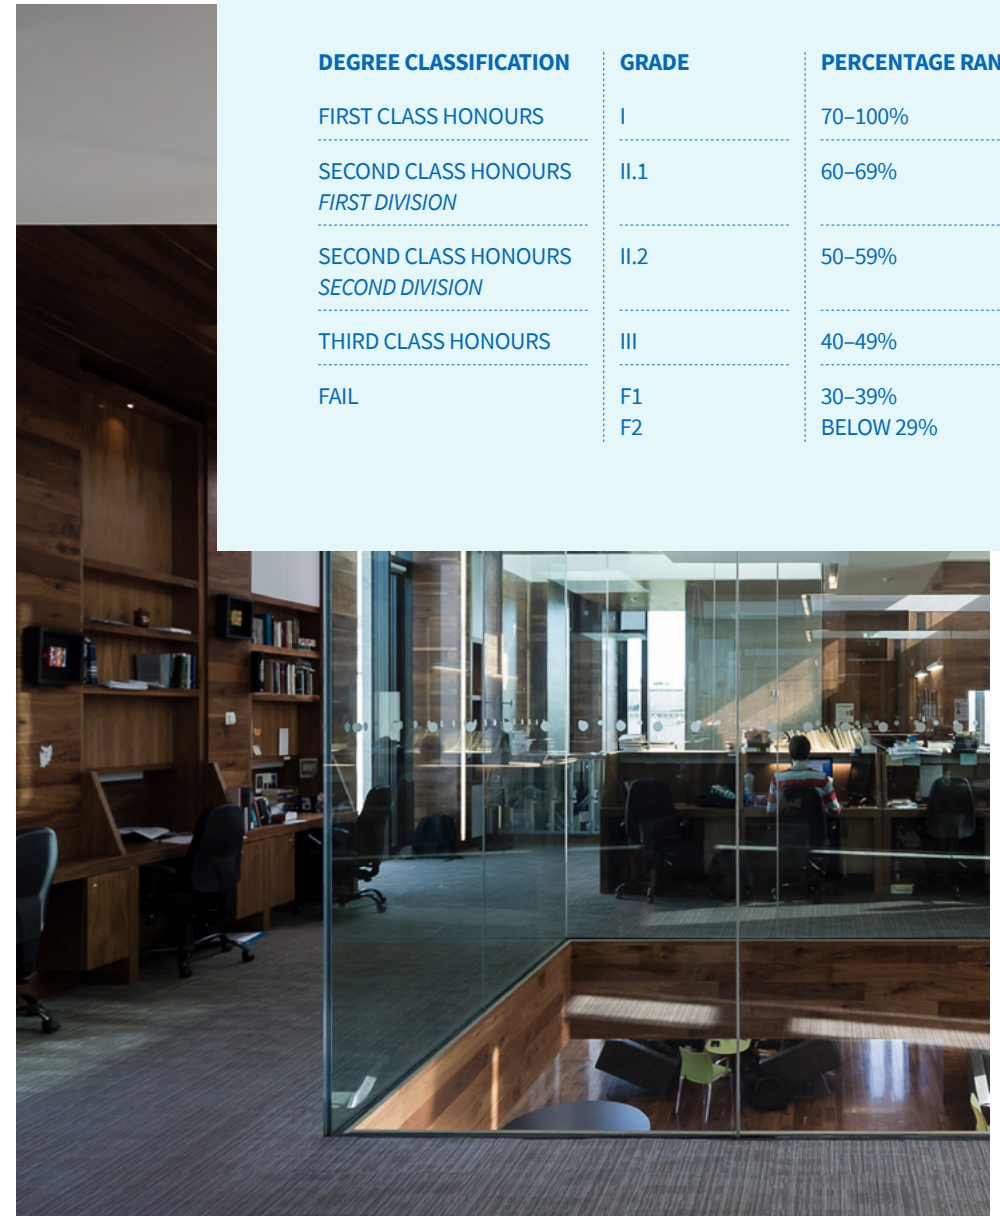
| DEGREE CLASSIFICATION | GRADE | PERCENTAGE RAN |
|---|---|---|
| FIRST CLASS HONOURS | I | 70–100% |
| SECOND CLASS HONOURS *FIRST DIVISION* | II.1 | 60–69% |
| SECOND CLASS HONOURS *SECOND DIVISION* | II.2 | 50–59% |
| THIRD CLASS HONOURS | III | 40–49% |
| FAIL | F1 F2 | 30–39% BELOW 29% |